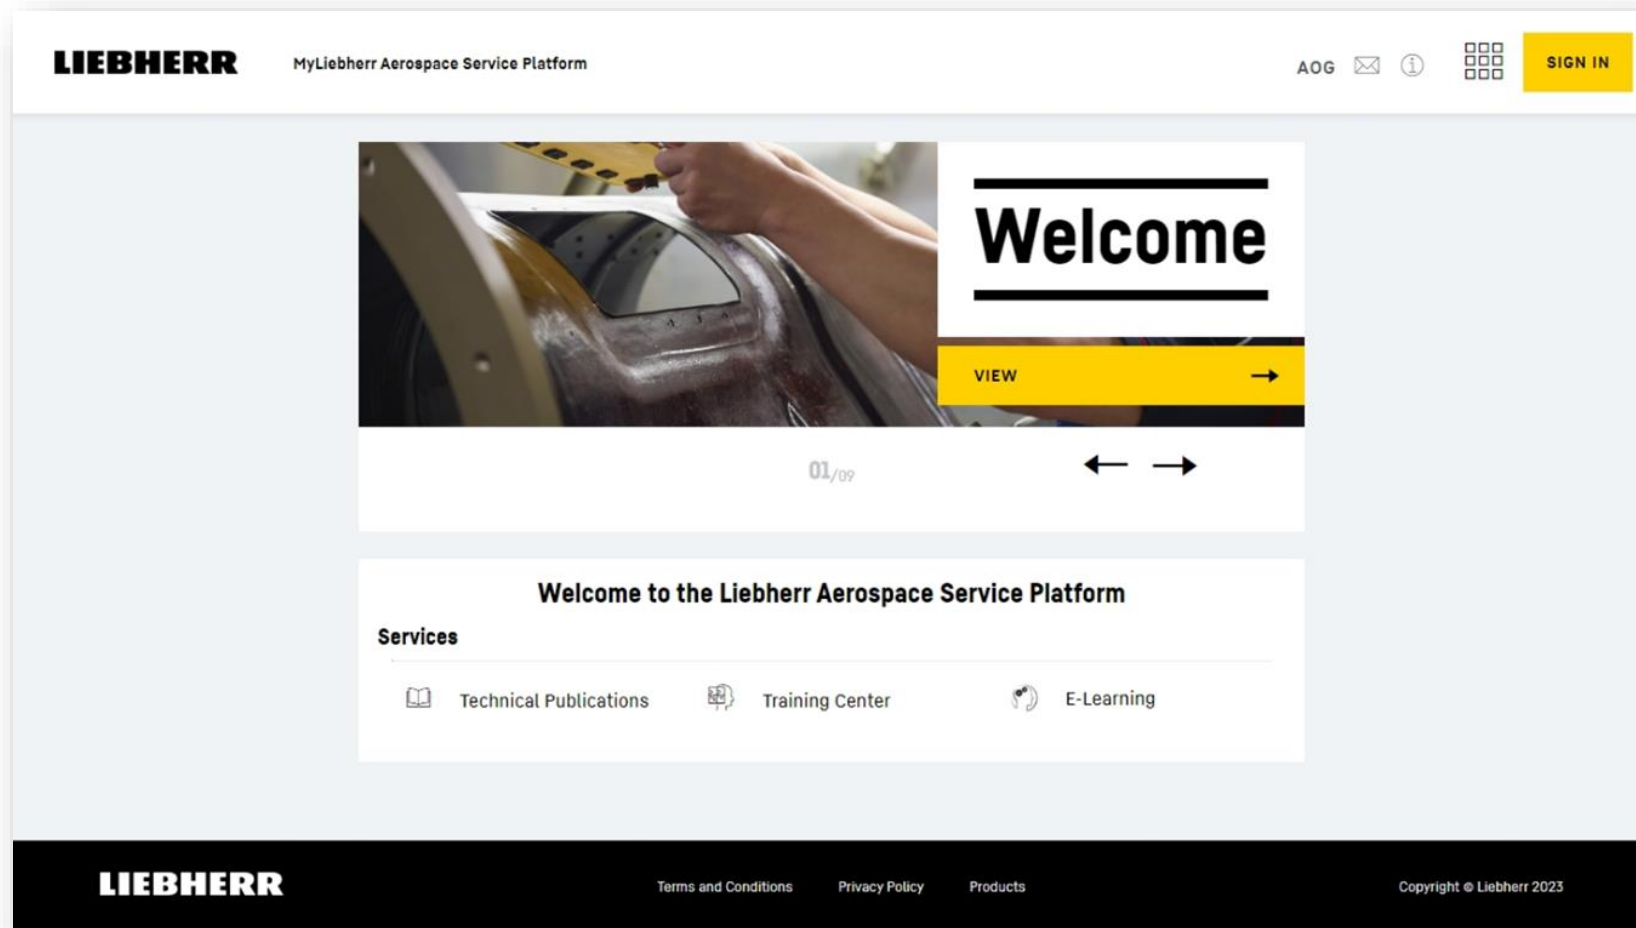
LIEBHERR MyLiebherr Aerospace Service Platform

AOG

SIGN IN

Welcome

VIEW

01/09

Welcome to the Liebherr Aerospace Service Platform

Services

Technical Publications

Training Center

E-Learning

LIEBHERR

Terms and Conditions

Privacy Policy

Products

Copyright © Liebherr 2023